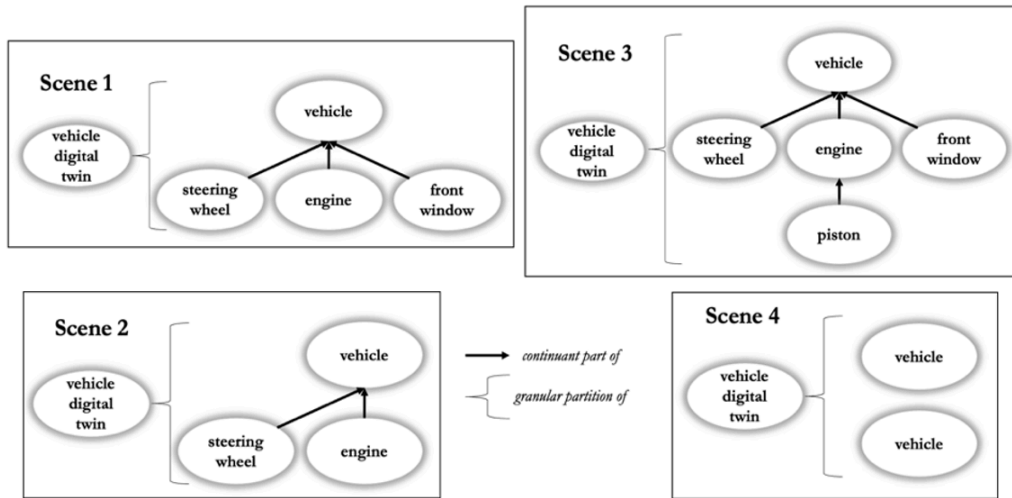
Scene 1

vehicle digital twin

vehicle

steering wheel

engine

front window

Scene 3

vehicle digital twin

vehicle

steering wheel

engine

front window

piston

Scene 2

vehicle digital twin

vehicle

steering wheel

engine

continuant part of

granular partition of

Scene 4

vehicle digital twin

vehicle

vehicle